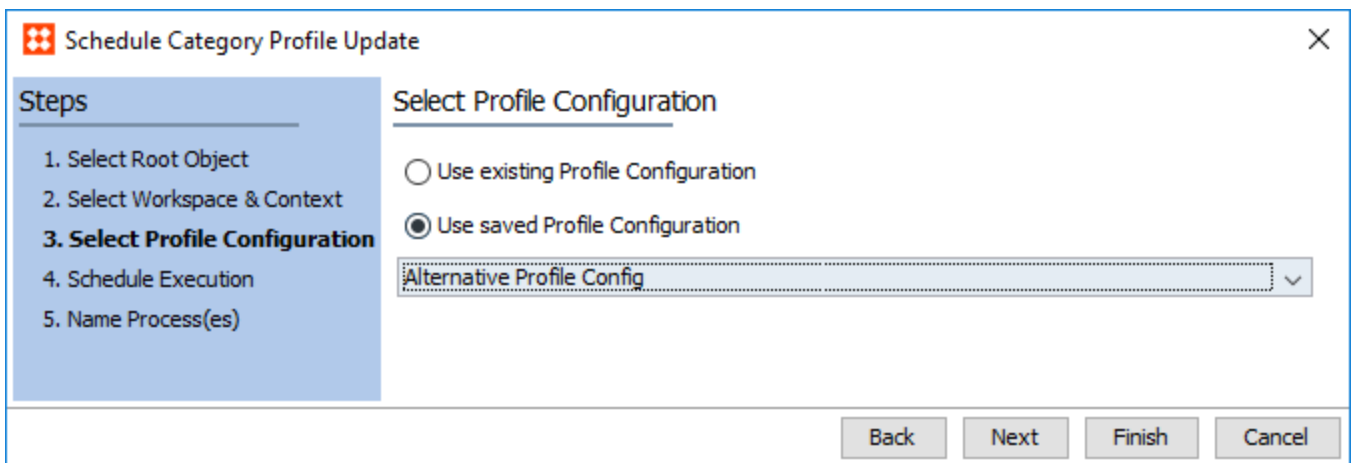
Schedule Category Profile Update

Steps

1. Select Root Object
2. Select Workspace & Context
3. Select Profile Configuration
4. Schedule Execution
5. Name Process(es)

Select Profile Configuration

Use existing Profile Configuration

Use saved Profile Configuration

Alternative Profile Config

Back Next Finish Cancel